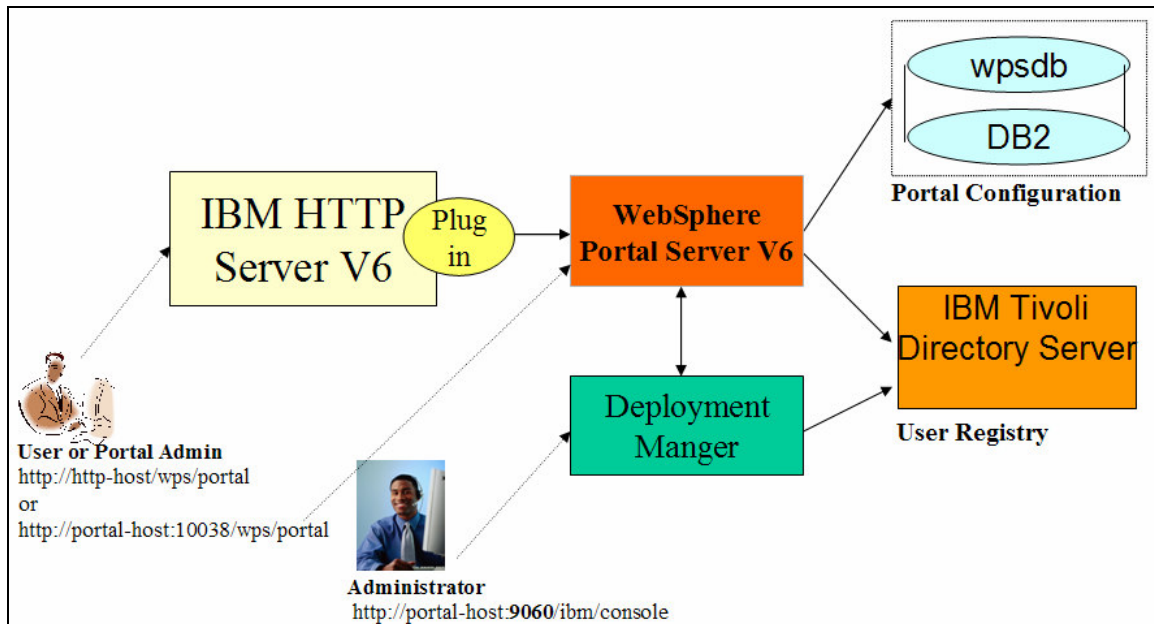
wpsdb

DB2

Portal Configuration

IBM HTTP Server V6

Plug in

WebSphere Portal Server V6

IBM Tivoli Directory Server

User Registry

Deployment Manger

User or Portal Admin
http://http-host/wps/portal
or
http://portal-host:10038/wps/portal

Administrator
http://portal-host:**9060**/ibm/console